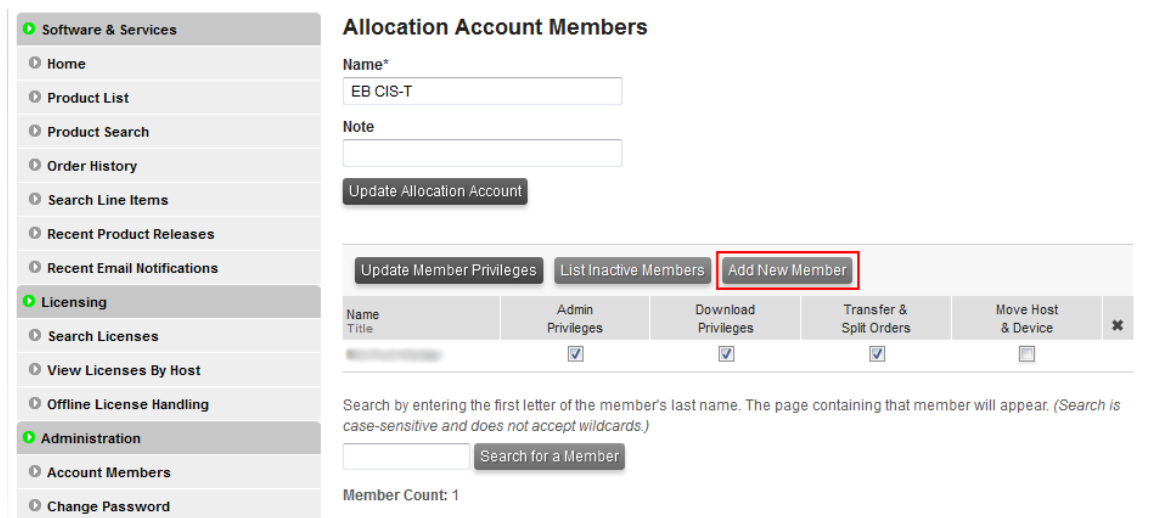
Software & Services
Home
Product List
Product Search
Order History
Search Line Items
Recent Product Releases
Recent Email Notifications
Licensing
Search Licenses
View Licenses By Host
Offline License Handling
Administration
Account Members
Change Password

Allocation Account Members

Name*
EB CIS-T

Note

Update Allocation Account

Update Member Privileges
List Inactive Members
Add New Member

| Name Title | Admin Privileges | Download Privileges | Transfer & Split Orders | Move Host & Device | ✖ |
|---|---|---|---|---|---|
| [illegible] | ☑ | ☑ | ☑ | ☐ | |

Search by entering the first letter of the member's last name. The page containing that member will appear. (Search is case-sensitive and does not accept wildcards.)

Search for a Member

Member Count: 1